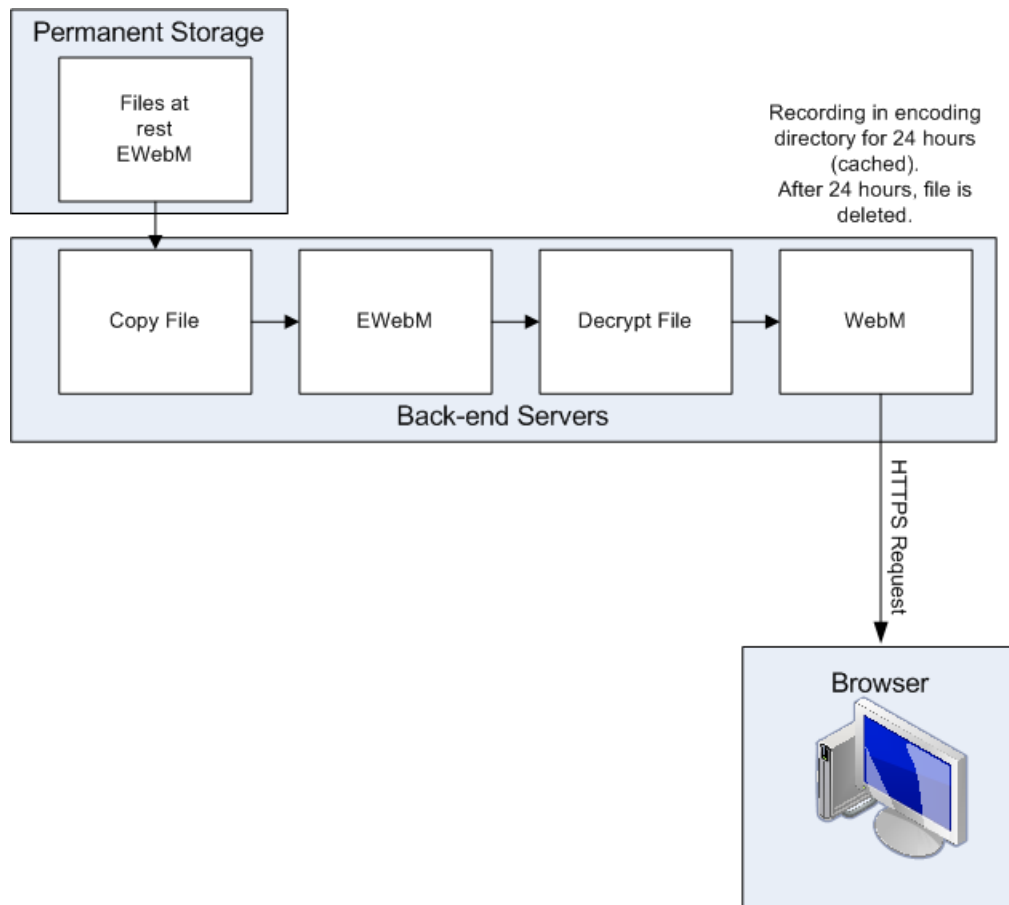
Permanent Storage

Files at rest EWebM

Recording in encoding directory for 24 hours (cached).
After 24 hours, file is deleted.

Copy File

EWebM

Decrypt File

WebM

Back-end Servers

HTTPS Request

Browser